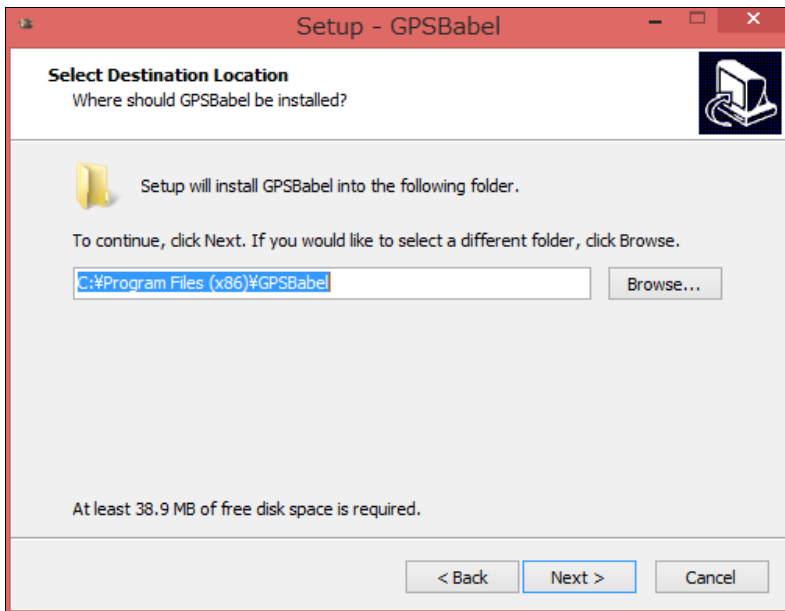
Setup - GPSBabel

Select Destination Location

Where should GPSBabel be installed?

Setup will install GPSBabel into the following folder.

To continue, click Next. If you would like to select a different folder, click Browse.

C:¥Program Files (x86)¥GPSBabel

Browse...

At least 38.9 MB of free disk space is required.

< Back

Next >

Cancel